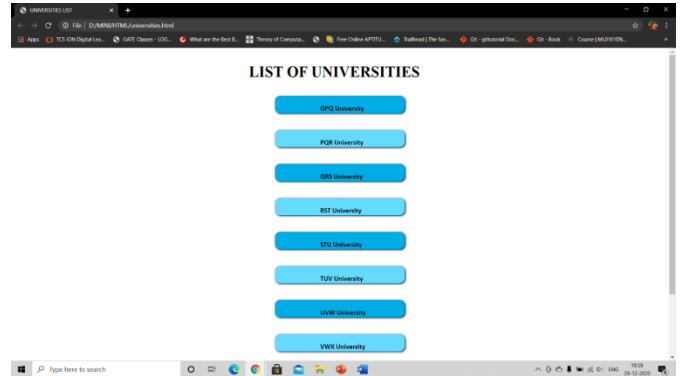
UNIVERSITIES LIST
File | D:/MINI/HTML/universities.html
Apps TCS iON Digital Lea... GATE Classes - LOG... What are the Best B... Theory of Computa... Free Online APTITU... Trailhead | The fun... Git - gittutorial Doc... Git - Book Course | MLS101EN...

LIST OF UNIVERSITIES

OPQ University

PQR University

QRS University

RST University

STU University

TUV University

UVW University

VWX University

Type here to search
ENG 19:39 29-12-2020